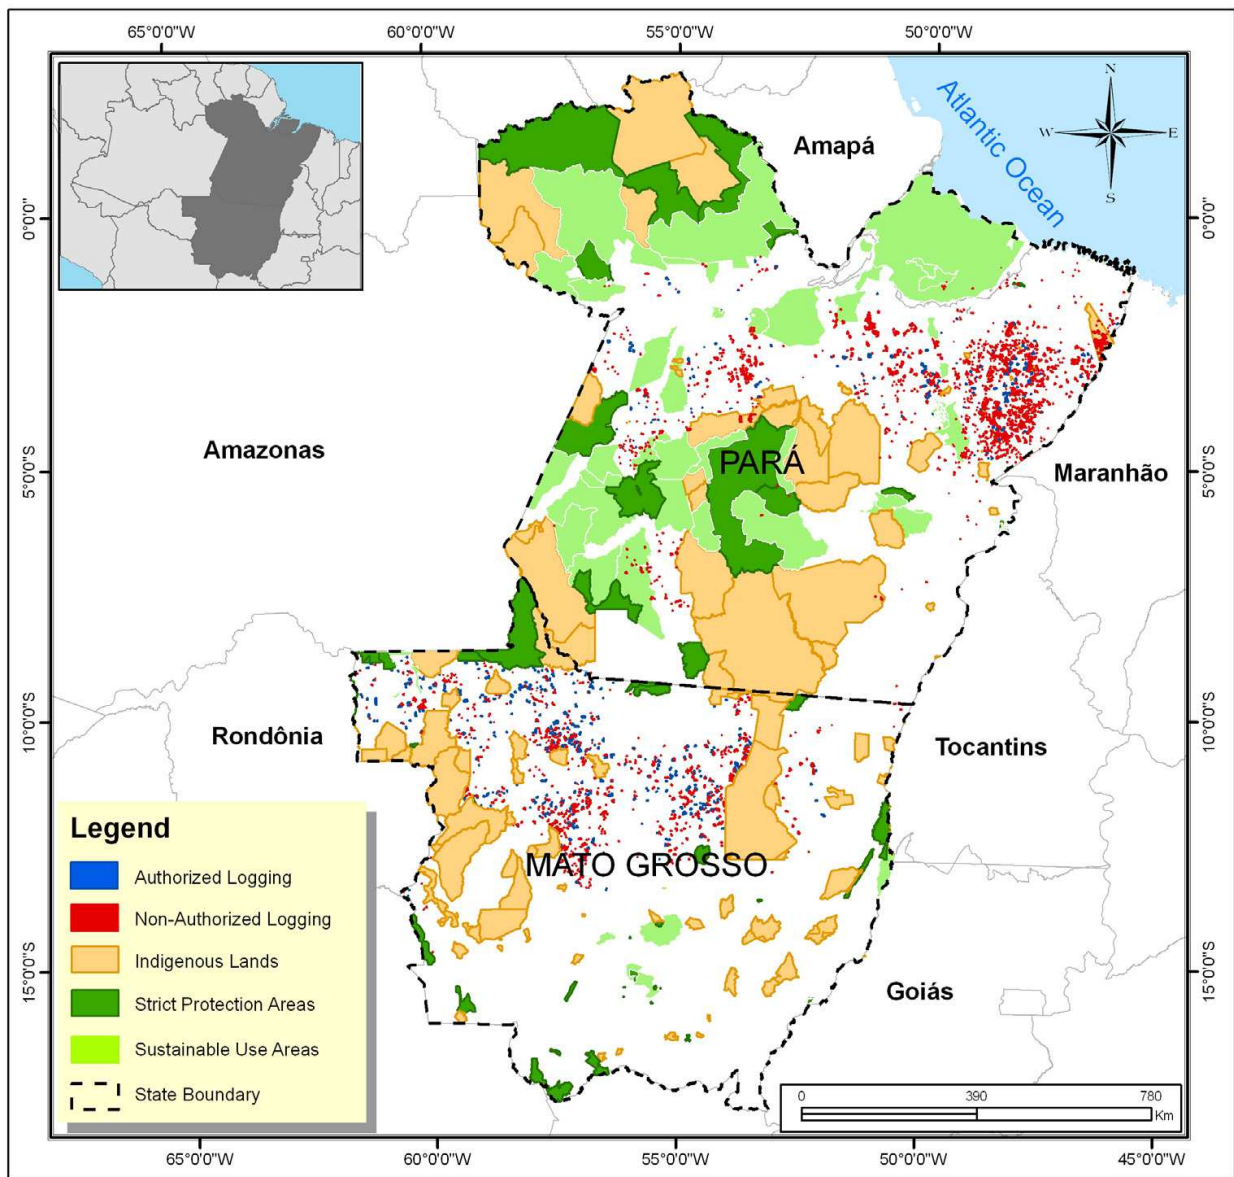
65°0'0"W 60°0'0"W 55°0'0"W 50°0'0"W

0°0'0" 5°0'0"S 10°0'0"S 15°0'0"S

N
W E
S

Atlantic Ocean

Amapá

Amazonas

PARÁ

Maranhão

Rondônia

Tocantins

MATO GROSSO

Goiás

Legend

Authorized Logging

Non-Authorized Logging

Indigenous Lands

Strict Protection Areas

Sustainable Use Areas

State Boundary

0 390 780
Km

65°0'0"W 60°0'0"W 55°0'0"W 50°0'0"W 45°0'0"W